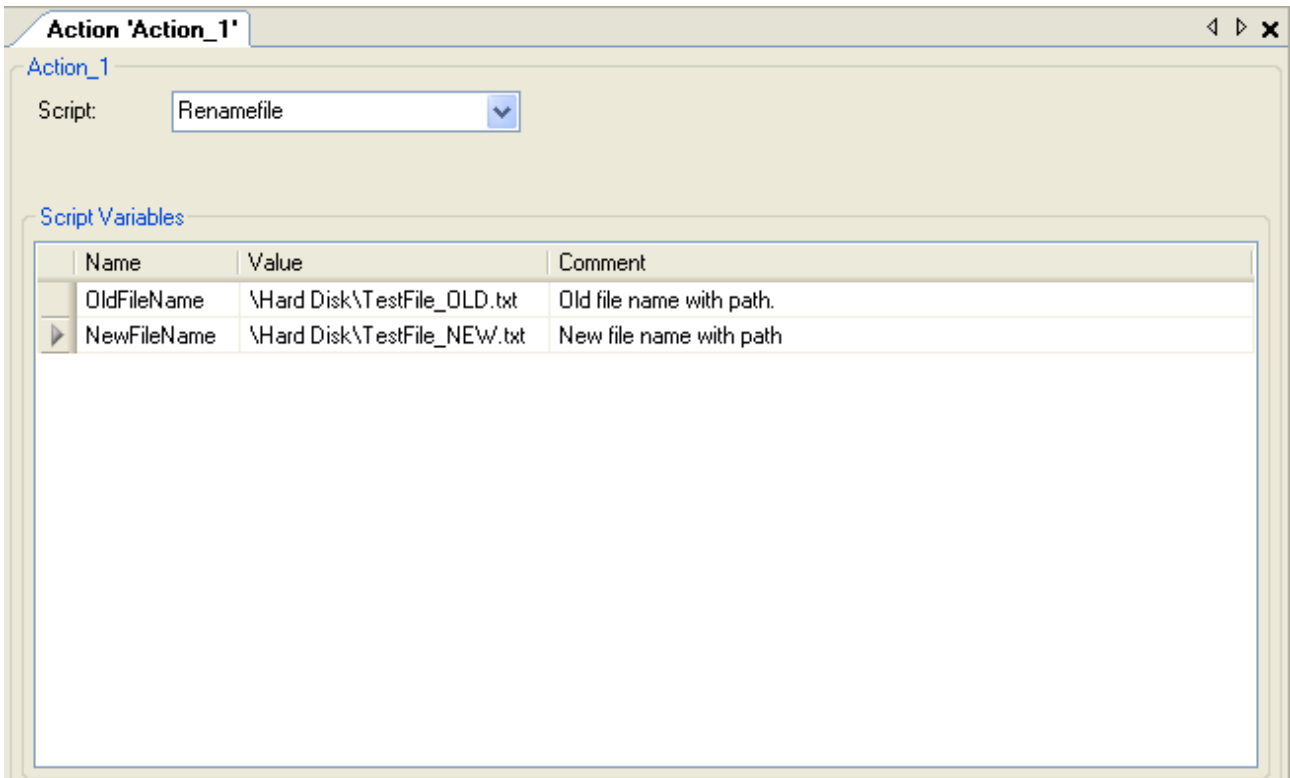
Action 'Action_1'

Action_1

Script: Renamefile

Script Variables

| Name | Value | Comment |
|---|---|---|
| OldFileName | \Hard Disk\TestFile_OLD.txt | Old file name with path. |
| NewFileName | \Hard Disk\TestFile_NEW.txt | New file name with path |